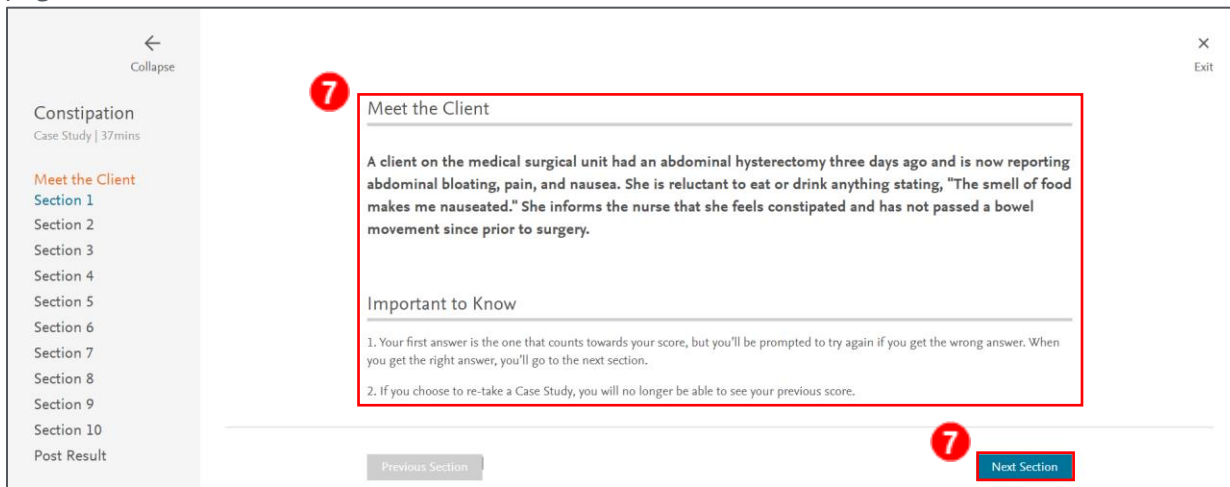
←
Collapse

Constipation
Case Study | 37mins

Meet the Client
Section 1
Section 2
Section 3
Section 4
Section 5
Section 6
Section 7
Section 8
Section 9
Section 10
Post Result

×
Exit

7

Meet the Client

A client on the medical surgical unit had an abdominal hysterectomy three days ago and is now reporting abdominal bloating, pain, and nausea. She is reluctant to eat or drink anything stating, "The smell of food makes me nauseated." She informs the nurse that she feels constipated and has not passed a bowel movement since prior to surgery.

Important to Know

1. Your first answer is the one that counts towards your score, but you'll be prompted to try again if you get the wrong answer. When you get the right answer, you'll go to the next section.

2. If you choose to re-take a Case Study, you will no longer be able to see your previous score.

Previous Section

7

Next Section